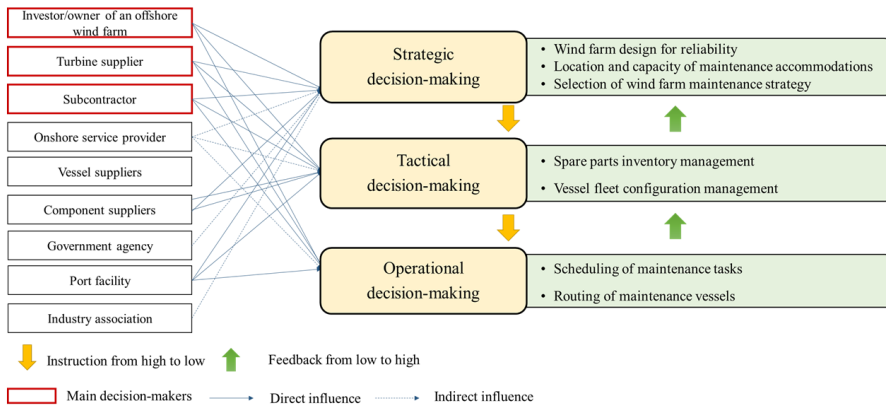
Investor/owner of an offshore wind farm

Turbine supplier

Subcontractor

Onshore service provider

Vessel suppliers

Component suppliers

Government agency

Port facility

Industry association

Strategic decision-making

Tactical decision-making

Operational decision-making

• Wind farm design for reliability
• Location and capacity of maintenance accommodations
• Selection of wind farm maintenance strategy

• Spare parts inventory management
• Vessel fleet configuration management

• Scheduling of maintenance tasks
• Routing of maintenance vessels

Instruction from high to low

Feedback from low to high

Main decision-makers

Direct influence

Indirect influence